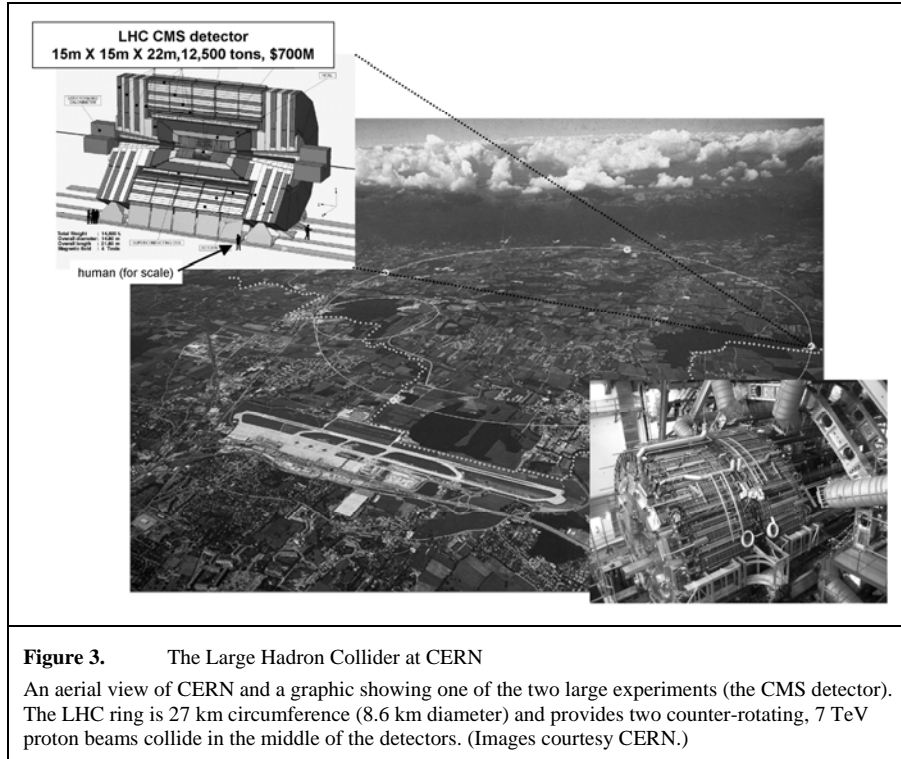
LHC CMS detector
15m X 15m X 22m,12,500 tons, $700M

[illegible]

Total Weight : 14,000 t.
Overall diameter : 14.60 m
Overall length : 21.60 m
Magnetic field : 4 Tesla

human (for scale)

**Figure 3.** The Large Hadron Collider at CERN

An aerial view of CERN and a graphic showing one of the two large experiments (the CMS detector). The LHC ring is 27 km circumference (8.6 km diameter) and provides two counter-rotating, 7 TeV proton beams collide in the middle of the detectors. (Images courtesy CERN.)